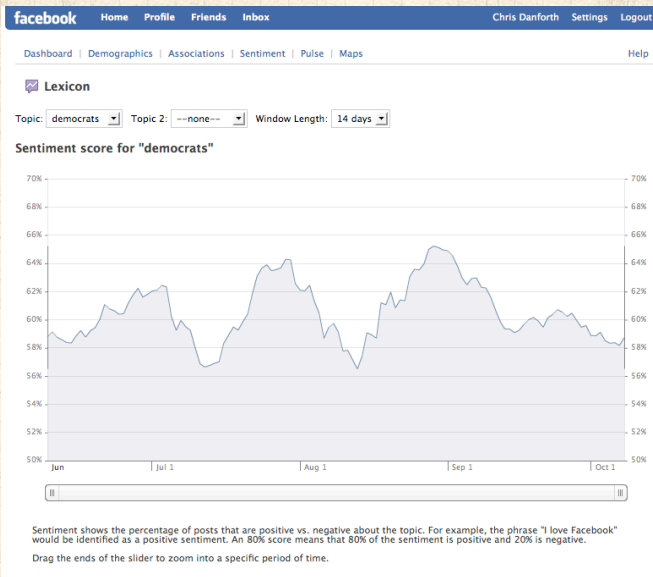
facebook Home Profile Friends Inbox Chris Danforth Settings Logout

Dashboard | Demographics | Associations | Sentiment | Pulse | Maps Help

Lexicon

Topic: democrats Topic 2: --none-- Window Length: 14 days

Sentiment score for "democrats"

70% 68% 66% 64% 62% 60% 58% 56% 54% 52% 50%

Jun Jul 1 Aug 1 Sep 1 Oct 1

Sentiment shows the percentage of posts that are positive vs. negative about the topic. For example, the phrase "I love Facebook" would be identified as a positive sentiment. An 80% score means that 80% of the sentiment is positive and 20% is negative.

Drag the ends of the slider to zoom into a specific period of time.